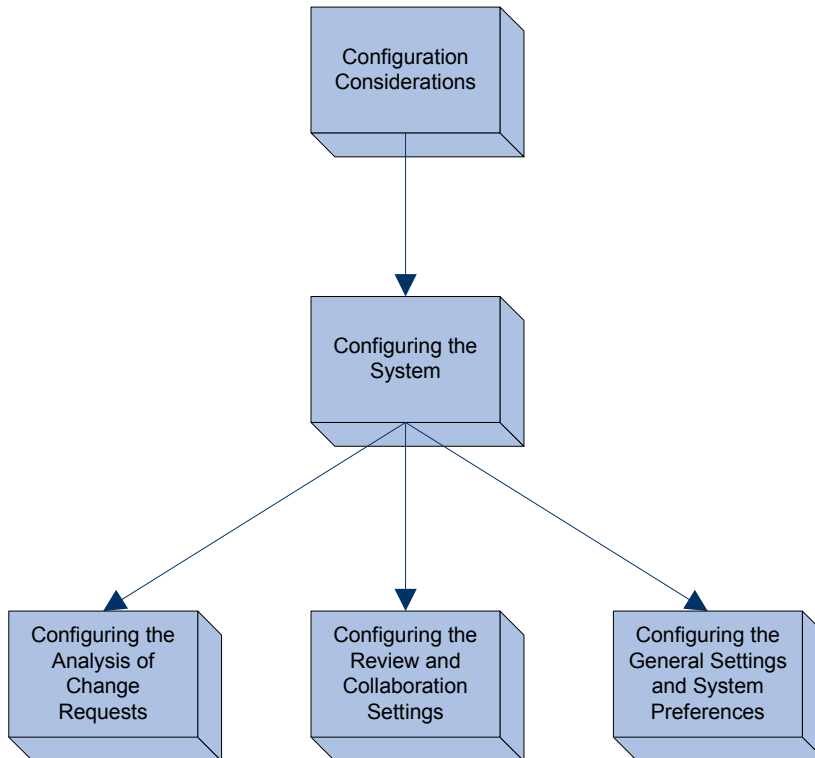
Configuration Considerations

Configuring the System

Configuring the Analysis of Change Requests

Configuring the Review and Collaboration Settings

Configuring the General Settings and System Preferences